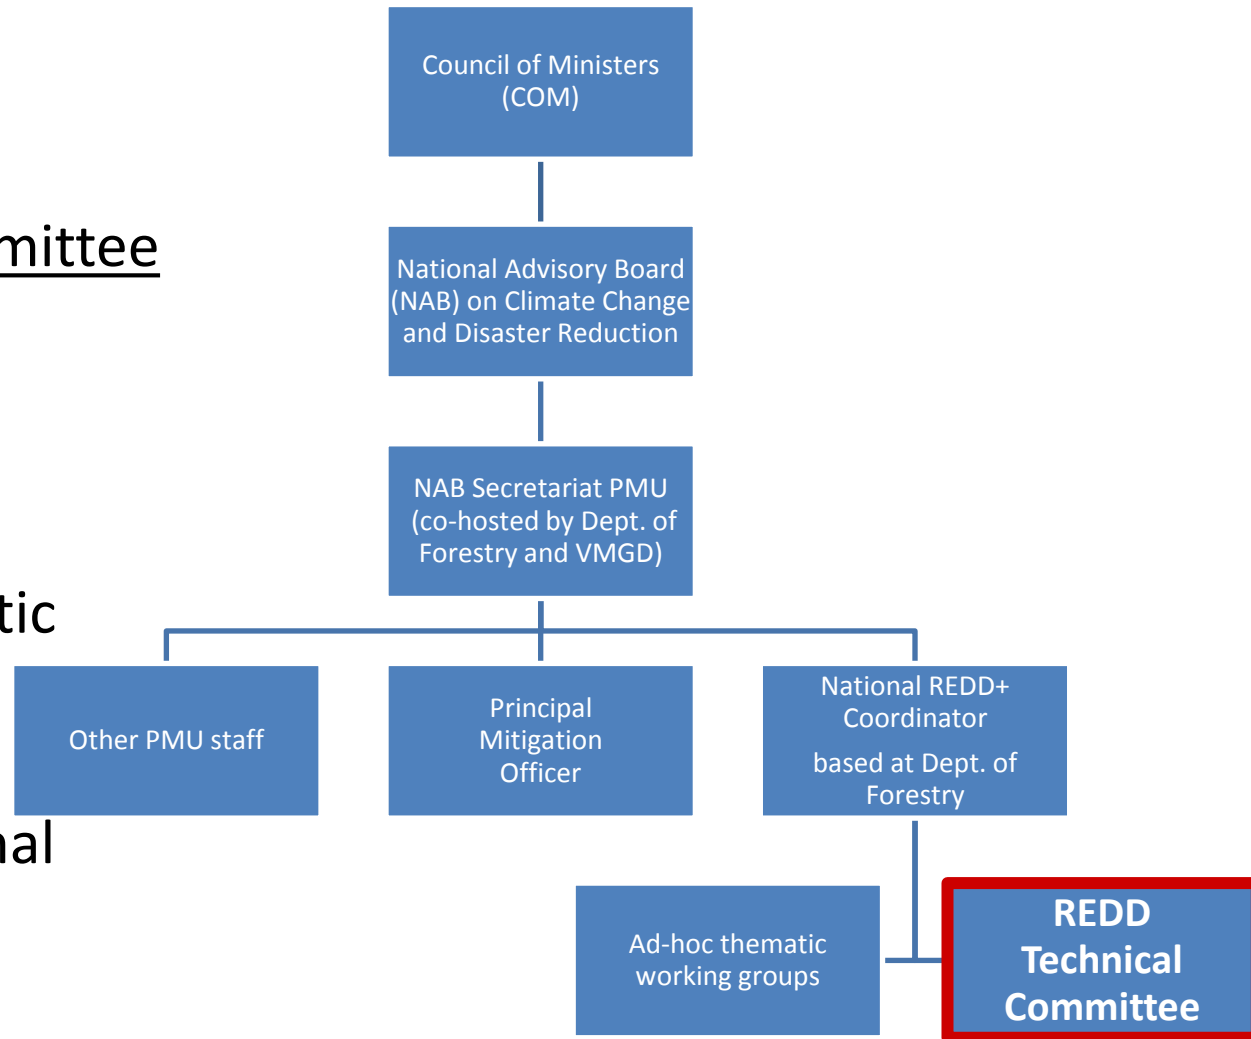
mittee

tic

nal

Council of Ministers (COM)

National Advisory Board (NAB) on Climate Change and Disaster Reduction

NAB Secretariat PMU (co-hosted by Dept. of Forestry and VMGD)

Other PMU staff

Principal Mitigation Officer

National REDD+ Coordinator

based at Dept. of Forestry

Ad-hoc thematic working groups

REDD Technical Committee